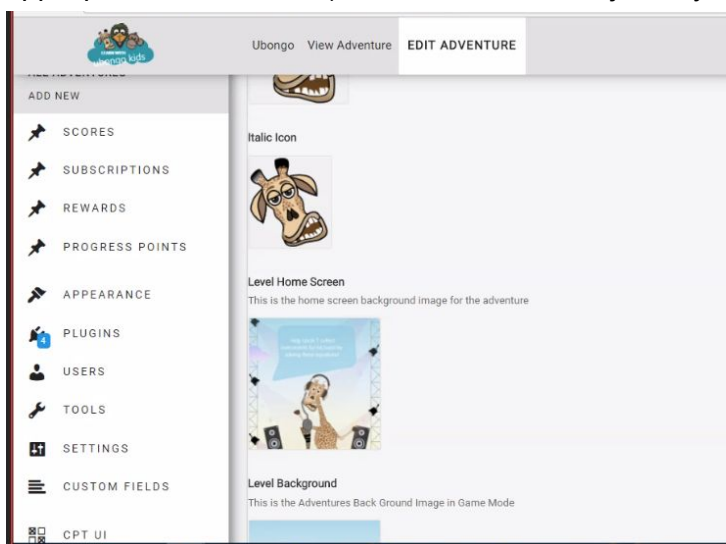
ubongo kids

Ubongo View Adventure EDIT ADVENTURE

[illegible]
ADD NEW

SCORES
SUBSCRIPTIONS
REWARDS
PROGRESS POINTS
APPEARANCE
PLUGINS 4
USERS
TOOLS
SETTINGS
CUSTOM FIELDS
CPT UI

Italic Icon

Level Home Screen
This is the home screen background image for the adventure

Level Background
This is the Adventures Back Ground Image in Game Mode